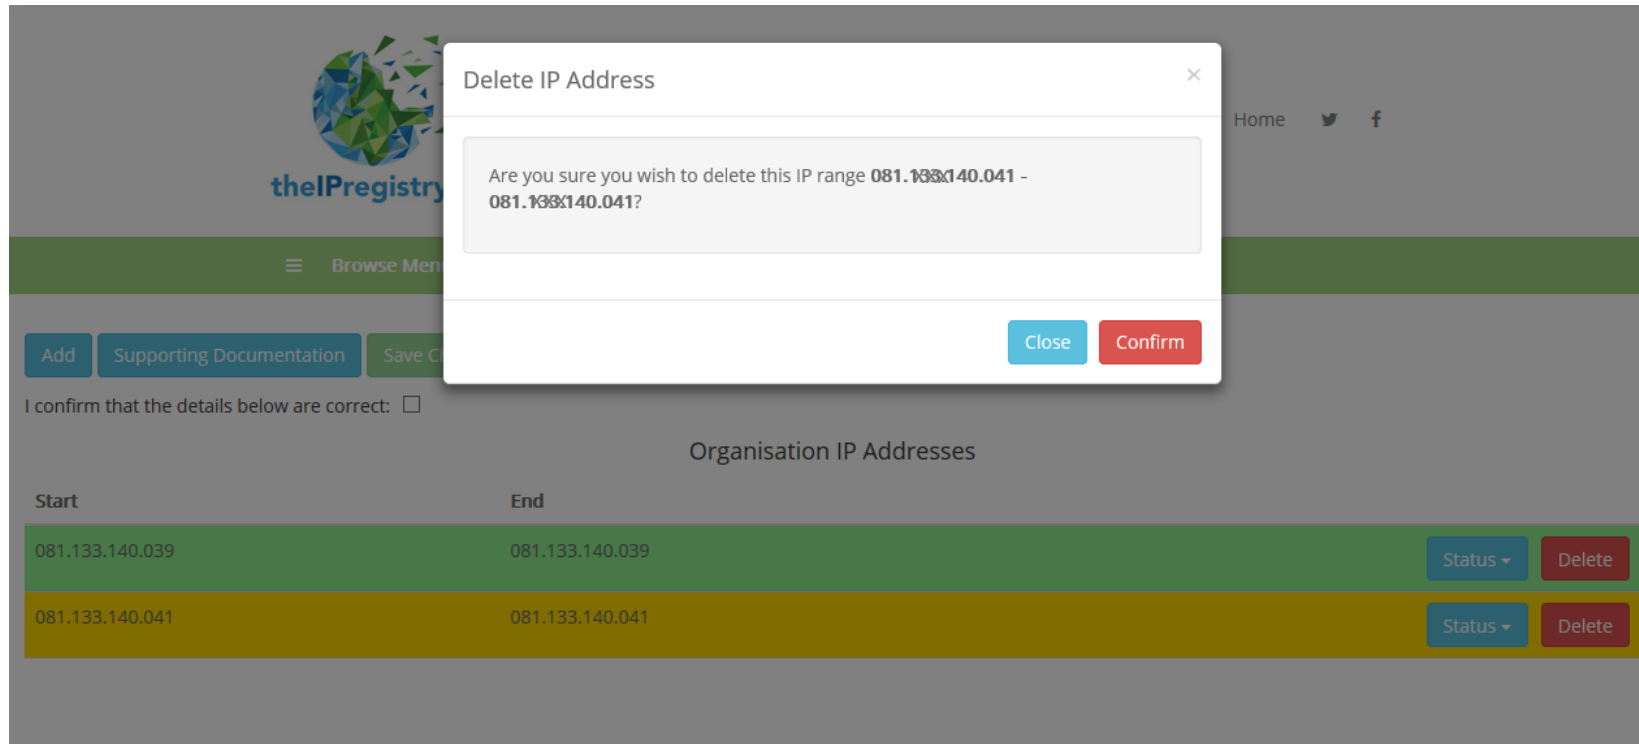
theIPregistry

Home

≡ Browse Men

Add Supporting Documentation Save C

I confirm that the details below are correct:

Organisation IP Addresses

| Start | End | |
|---|---|---|
| 081.133.140.039 | 081.133.140.039 | Status Delete |
| 081.133.140.041 | 081.133.140.041 | Status Delete |

Delete IP Address ×

Are you sure you wish to delete this IP range 081.1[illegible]140.041 - 081.1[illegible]140.041?

Close Confirm